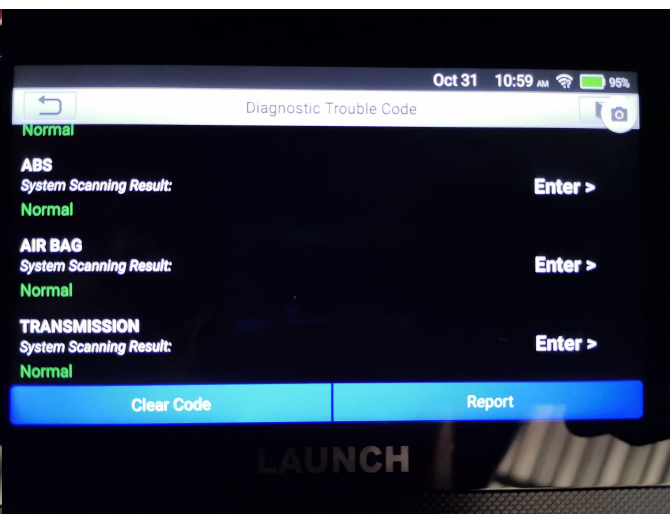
Oct 31 10:59 AM 95%

Diagnostic Trouble Code

Normal

ABS
System Scanning Result:
Normal
Enter >

AIR BAG
System Scanning Result:
Normal
Enter >

TRANSMISSION
System Scanning Result:
Normal
Enter >

Clear Code

Report

LAUNCH